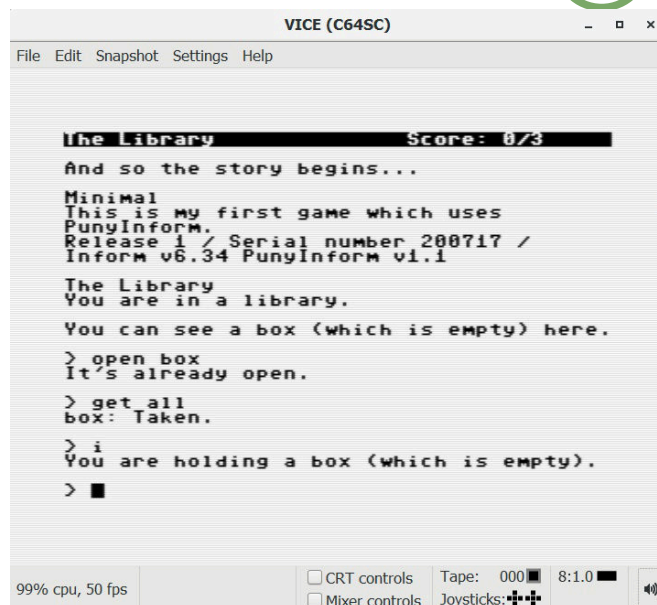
VICE (C64SC)

File Edit Snapshot Settings Help

The Library Score: 0/3

And so the story begins...

Minimal
This is my first game which uses PunyInform.
Release 1 / Serial number 200717 / Inform v6.34 PunyInform v1.1

The Library
You are in a library.

You can see a box (which is empty) here.

> open box
It's already open.

> get all
box: Taken.

> i
You are holding a box (which is empty).

>

99% cpu, 50 fps

CRT controls
Mixer controls

Tape: 000
Joysticks:

8:1.0